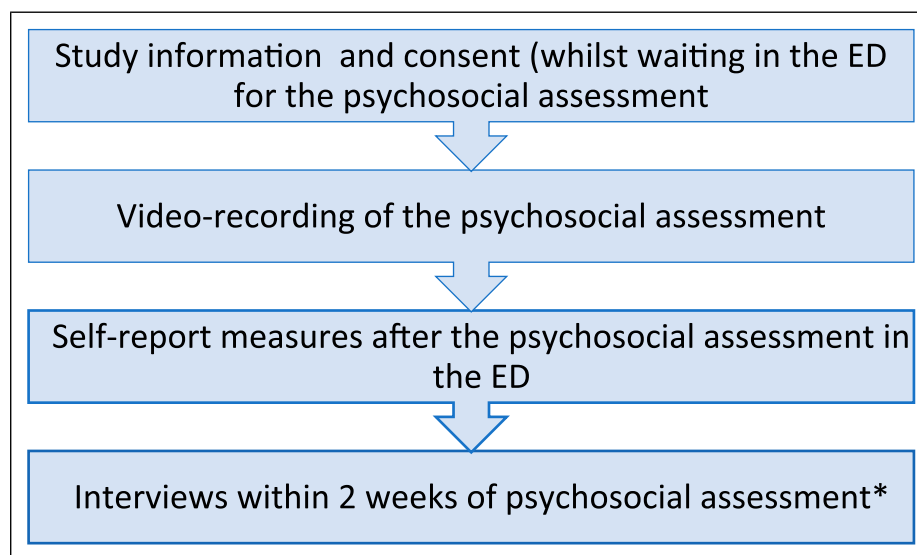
Study information and consent (whilst waiting in the ED for the psychosocial assessment

Video-recording of the psychosocial assessment

Self-report measures after the psychosocial assessment in the ED

Interviews within 2 weeks of psychosocial assessment*